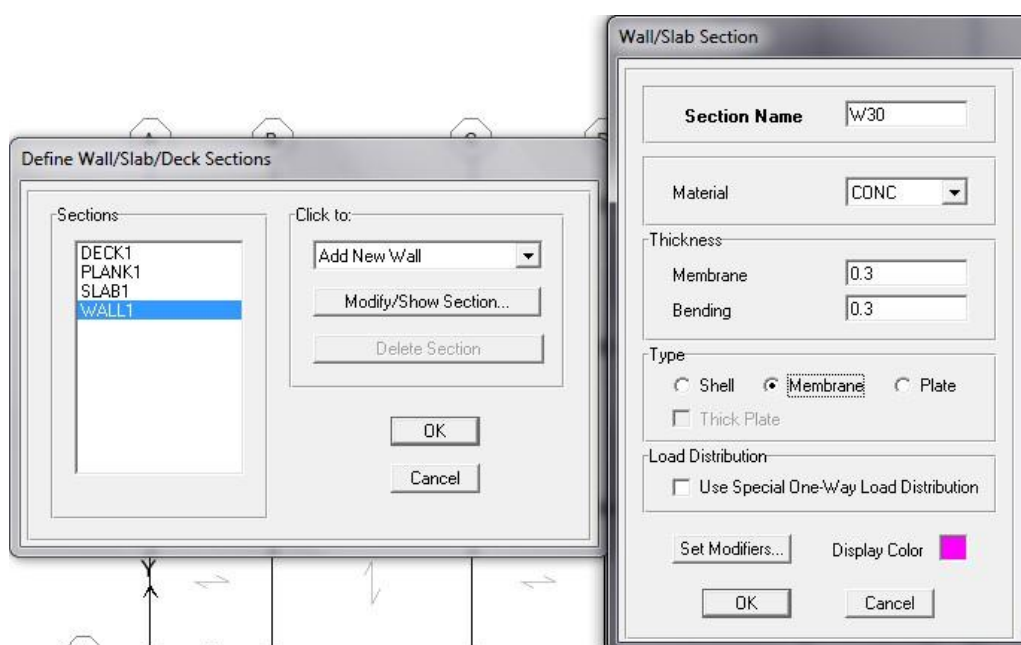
Define Wall/Slab/Deck Sections

Sections

DECK1
PLANK1
SLAB1
WALL1

Click to:

Add New Wall

Modify/Show Section...

Delete Section

OK

Cancel

Wall/Slab Section

Section Name W30

Material CONC

Thickness

Membrane 0.3

Bending 0.3

Type

Shell Membrane Plate

Thick Plate

Load Distribution

Use Special One-Way Load Distribution

Set Modifiers... Display Color

OK Cancel